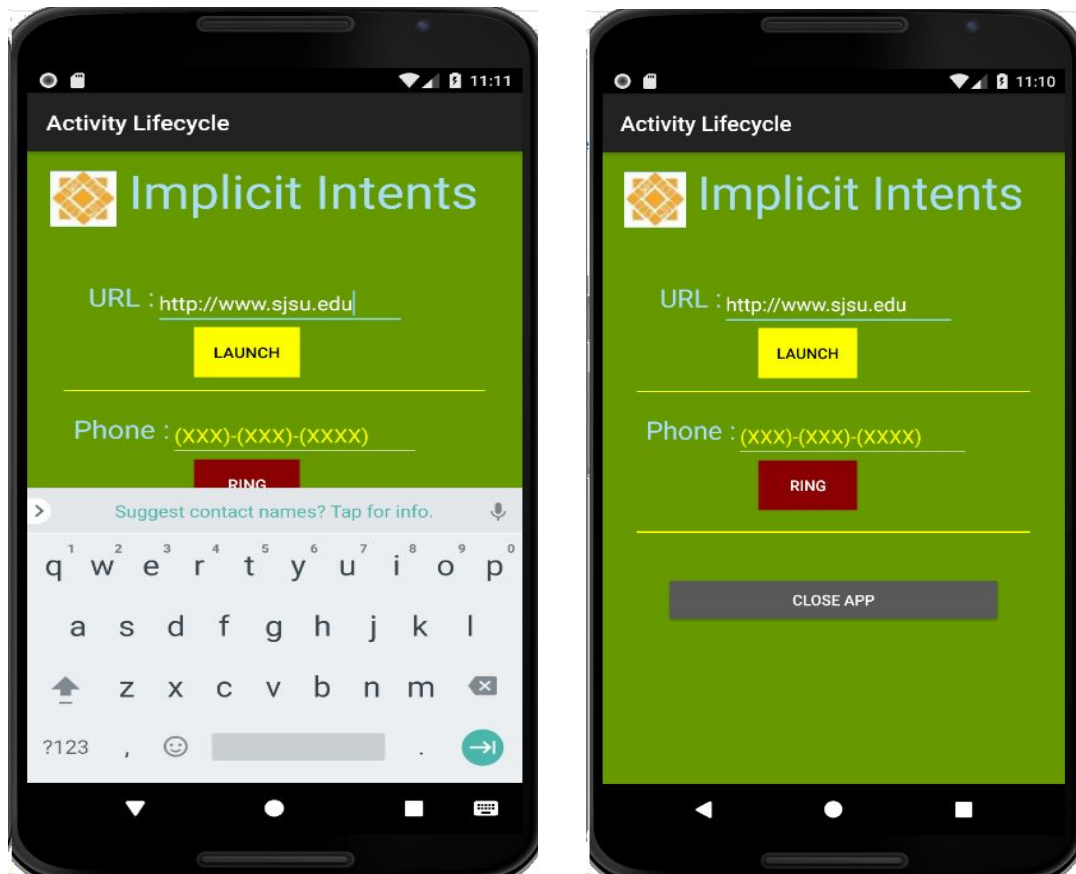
11:11

Activity Lifecycle

Implicit Intents

URL : http://www.sjsu.edu

LAUNCH

Phone : (XXX)-(XXX)-(XXXX)

RING

Suggest contact names? Tap for info.

q 1 w 2 e 3 r 4 t 5 y 6 u 7 i 8 o 9 p 0

a s d f g h j k l

z x c v b n m

?123 , .

11:10

Activity Lifecycle

Implicit Intents

URL : http://www.sjsu.edu

LAUNCH

Phone : (XXX)-(XXX)-(XXXX)

RING

CLOSE APP